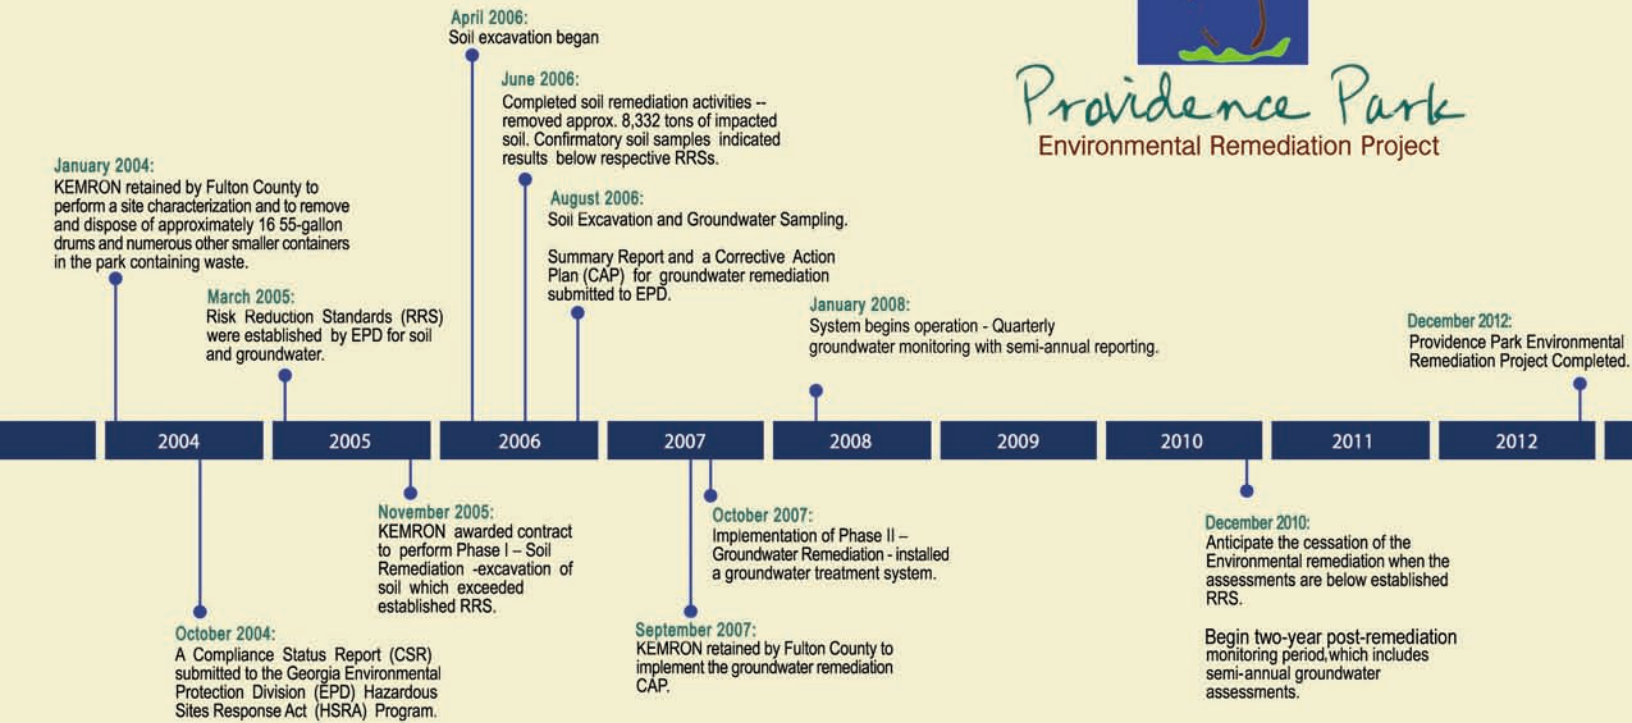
Providence Park
Environmental Remediation Project

April 2006:
Soil excavation began

June 2006:
Completed soil remediation activities -- removed approx. 8,332 tons of impacted soil. Confirmatory soil samples indicated results below respective RRSs.

January 2004:
KEMRON retained by Fulton County to perform a site characterization and to remove and dispose of approximately 16 55-gallon drums and numerous other smaller containers in the park containing waste.

August 2006:
Soil Excavation and Groundwater Sampling.

Summary Report and a Corrective Action Plan (CAP) for groundwater remediation submitted to EPD.

March 2005:
Risk Reduction Standards (RRS) were established by EPD for soil and groundwater.

January 2008:
System begins operation - Quarterly groundwater monitoring with semi-annual reporting.

December 2012:
Providence Park Environmental Remediation Project Completed.

2004 2005 2006 2007 2008 2009 2010 2011 2012

November 2005:
KEMRON awarded contract to perform Phase I – Soil Remediation -excavation of soil which exceeded established RRS.

October 2007:
Implementation of Phase II – Groundwater Remediation - installed a groundwater treatment system.

December 2010:
Anticipate the cessation of the Environmental remediation when the assessments are below established RRS.

Begin two-year post-remediation monitoring period, which includes semi-annual groundwater assessments.

October 2004:
A Compliance Status Report (CSR) submitted to the Georgia Environmental Protection Division (EPD) Hazardous Sites Response Act (HSRA) Program.

September 2007:
KEMRON retained by Fulton County to implement the groundwater remediation CAP.